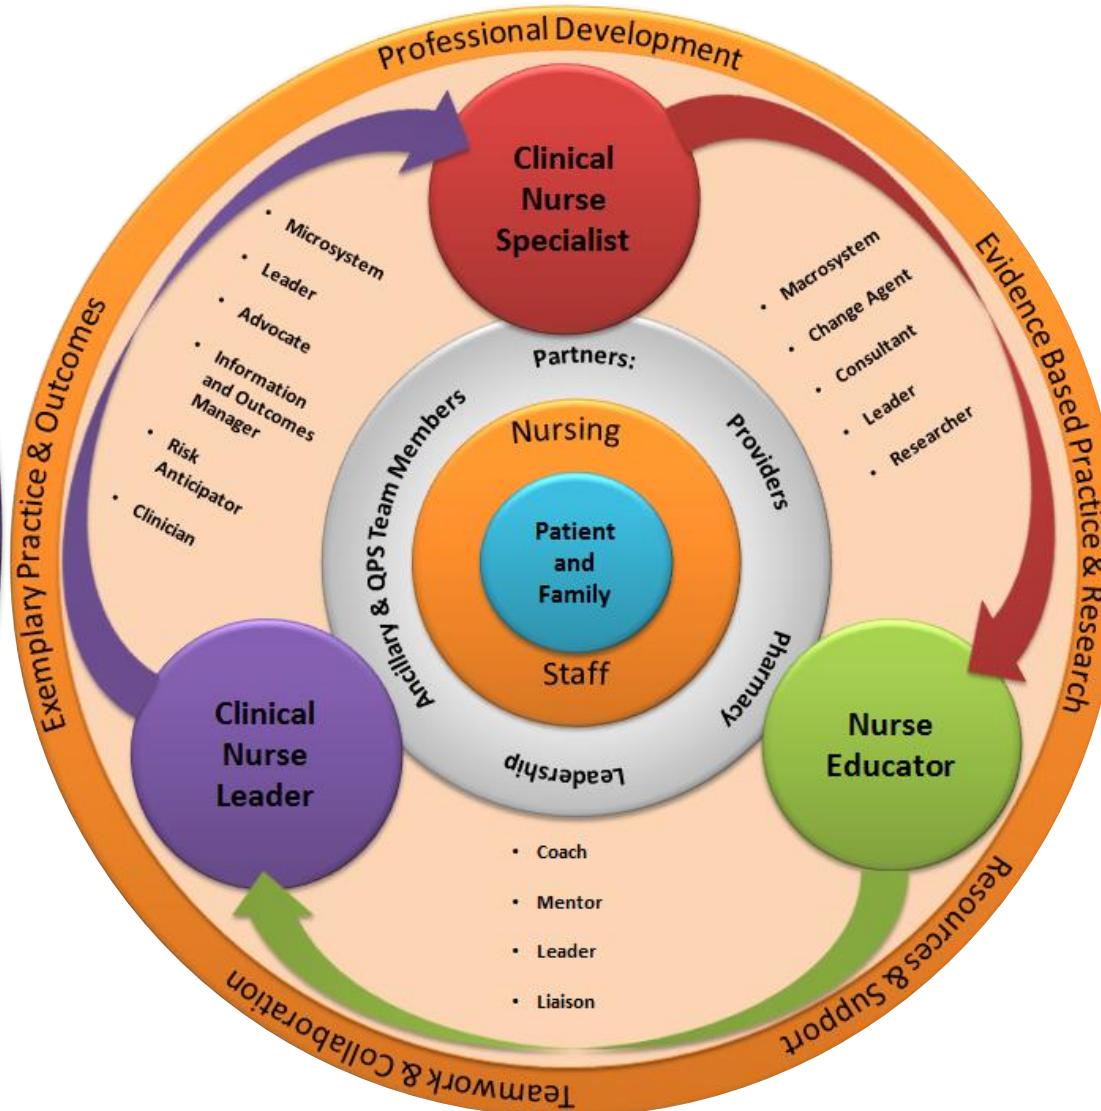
Professional Development

Evidence Based Practice & Research

Resources & Support

Teamwork & Collaboration

Exemplary Practice & Outcomes

Clinical Nurse Specialist

• Microsystem
• Leader
• Advocate
• Information and Outcomes Manager
• Risk Anticipator
• Clinician

• Macrosystem
• Change Agent
• Consultant
• Leader
• Researcher

Partners:

Providers

Pharmacy

Leadership

Ancillary & QPS Team Members

Nursing

Patient and Family

Staff

Clinical Nurse Leader

Nurse Educator

• Coach
• Mentor
• Leader
• Liaison